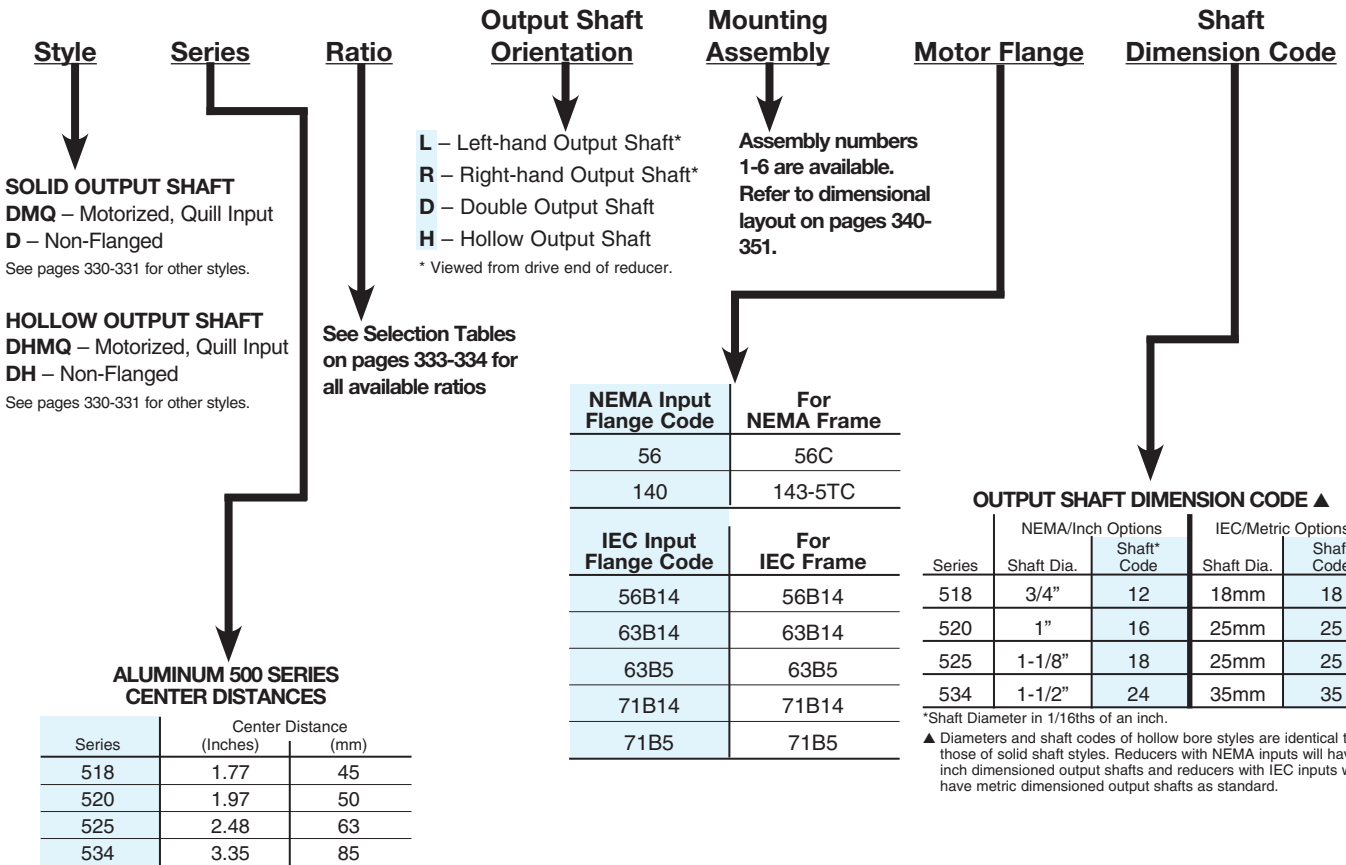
Style Series Ratio Output Shaft Orientation Mounting Assembly Motor Flange Shaft Dimension Code

SOLID OUTPUT SHAFT
DMQ – Motorized, Quill Input
D – Non-Flanged
See pages 330-331 for other styles.

HOLLOW OUTPUT SHAFT
DHMQ – Motorized, Quill Input
DH – Non-Flanged
See pages 330-331 for other styles.

See Selection Tables on pages 333-334 for all available ratios

L – Left-hand Output Shaft*
R – Right-hand Output Shaft*
D – Double Output Shaft
H – Hollow Output Shaft
* Viewed from drive end of reducer.

Assembly numbers 1-6 are available. Refer to dimensional layout on pages 340-351.

| NEMA Input Flange Code | For NEMA Frame |
|---|---|
| 56 | 56C |
| 140 | 143-5TC |

| IEC Input Flange Code | For IEC Frame |
|---|---|
| 56B14 | 56B14 |
| 63B14 | 63B14 |
| 63B5 | 63B5 |
| 71B14 | 71B14 |
| 71B5 | 71B5 |

OUTPUT SHAFT DIMENSION CODE ▲

| Series | NEMA/Inch Options Shaft Dia. | Shaft* Code | IEC/Metric Options Shaft Dia. | Shaf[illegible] Code |
|---|---|---|---|---|
| 518 | 3/4” | 12 | 18mm | 18 |
| 520 | 1” | 16 | 25mm | 25 |
| 525 | 1-1/8” | 18 | 25mm | 25 |
| 534 | 1-1/2” | 24 | 35mm | 35 |

*Shaft Diameter in 1/16ths of an inch.
▲ Diameters and shaft codes of hollow bore styles are identical t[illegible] those of solid shaft styles. Reducers with NEMA inputs will hav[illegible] inch dimensioned output shafts and reducers with IEC inputs w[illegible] have metric dimensioned output shafts as standard.

ALUMINUM 500 SERIES CENTER DISTANCES

| Series | Center Distance (Inches) | (mm) |
|---|---|---|
| 518 | 1.77 | 45 |
| 520 | 1.97 | 50 |
| 525 | 2.48 | 63 |
| 534 | 3.35 | 85 |